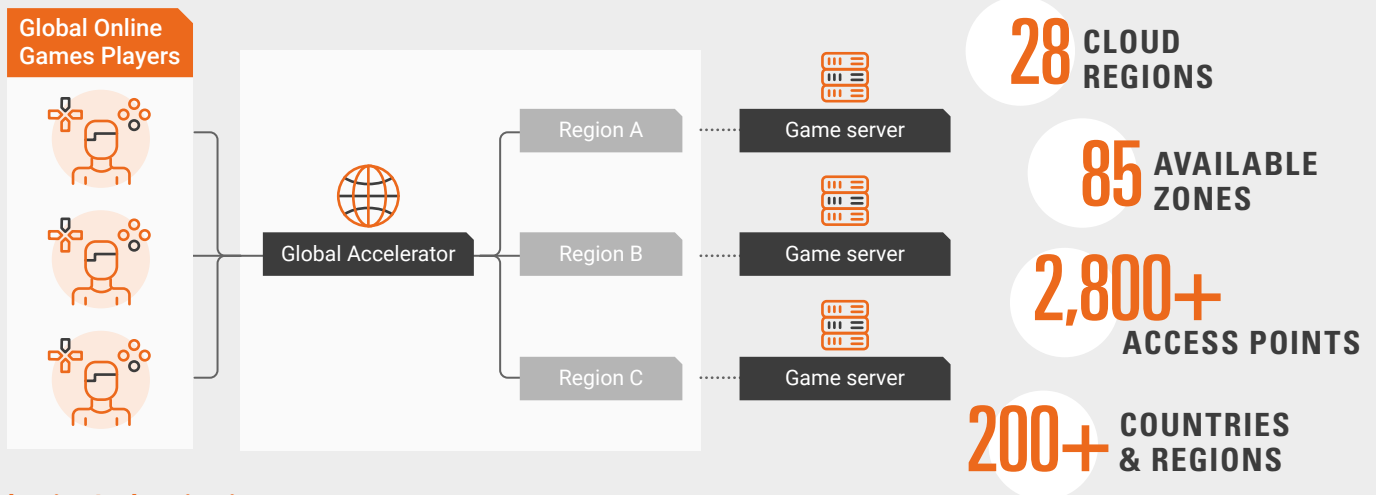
Global Online Games Players

Global Accelerator

Region A

Region B

Region C

Game server

Game server

Game server

28 CLOUD REGIONS

85 AVAILABLE ZONES

2,800+ ACCESS POINTS

200+ COUNTRIES & REGIONS